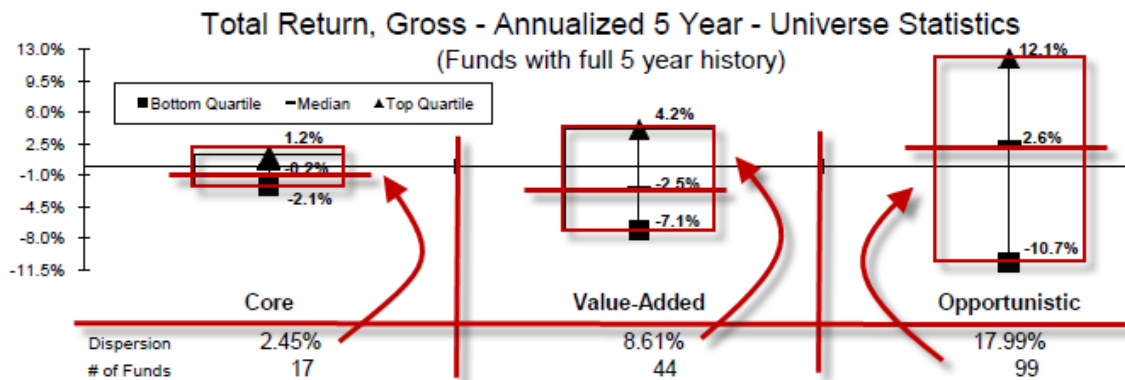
Total Return, Gross - Annualized 5 Year - Universe Statistics
(Funds with full 5 year history)

13.0%
9.5%
6.0%
2.5%
-1.0%
-4.5%
-8.0%
-11.5%

Bottom Quartile  Median  Top Quartile

1.2%
-0.2%
-2.1%

4.2%
-2.5%
-7.1%

12.1%
2.6%
-10.7%

Core
Value-Added
Opportunistic

| | Core | Value-Added | Opportunistic |
|---|---|---|---|
| Dispersion | 2.45% | 8.61% | 17.99% |
| # of Funds | 17 | 44 | 99 |